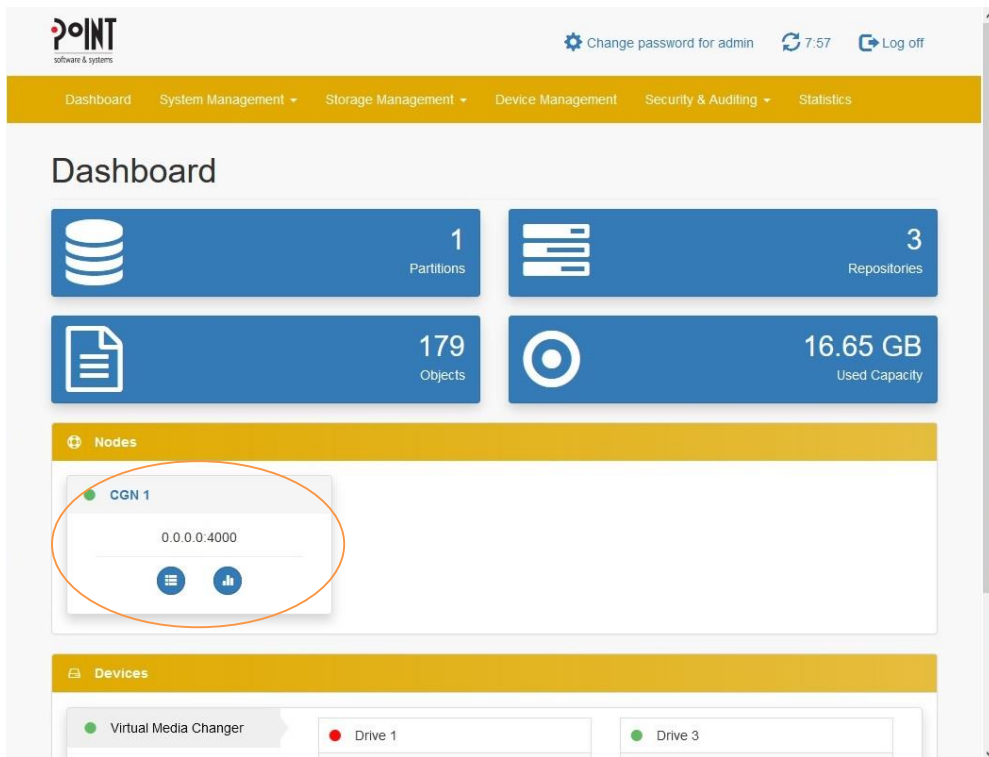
POINT
software & systems

Change password for admin 7:57 Log off

Dashboard System Management Storage Management Device Management Security & Auditing Statistics

Dashboard

1
Partitions

3
Repositories

179
Objects

16.65 GB
Used Capacity

Nodes

CGN 1

0.0.0.0:4000

Devices

Virtual Media Changer

Drive 1

Drive 3